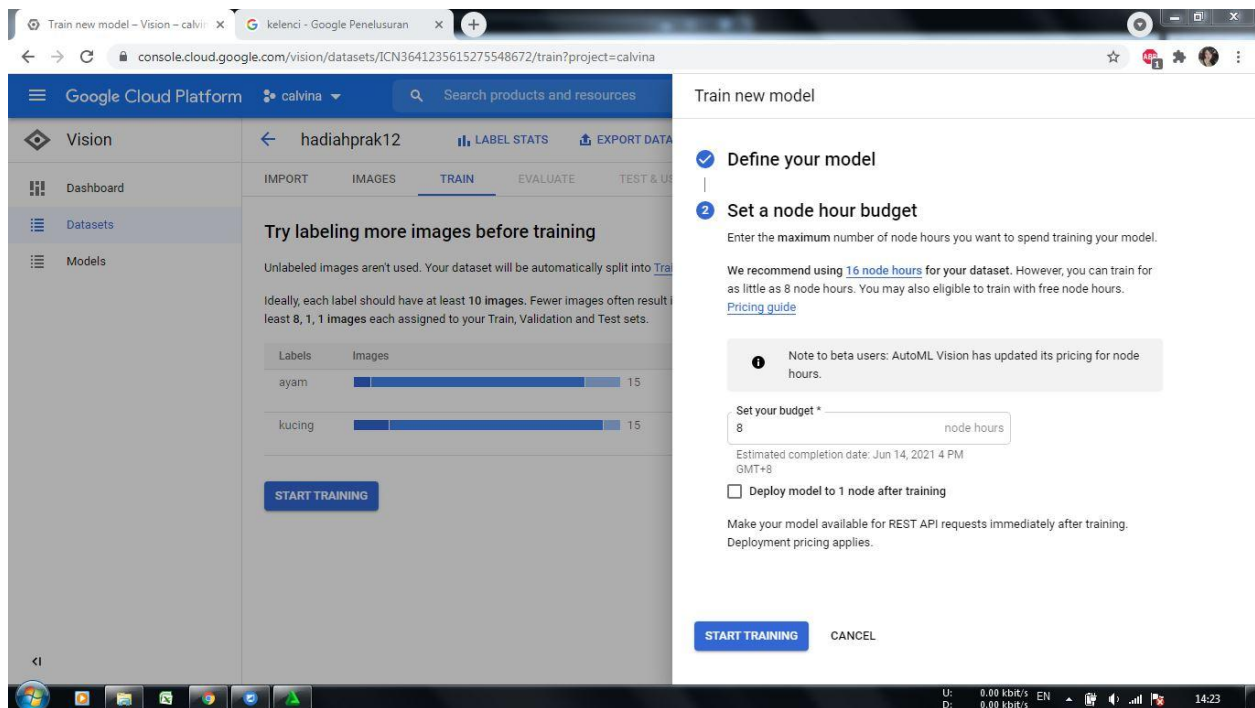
Train new model – Vision – calvin ×
kelenci - Google Penelusuran ×
console.cloud.google.com/vision/datasets/ICN3641235615275548672/train?project=calvina

Google Cloud Platform
calvina
Search products and resources

Vision
Dashboard
Datasets
Models

hadiahprak12
LABEL STATS
EXPORT DATA

IMPORT
IMAGES
TRAIN
EVALUATE
TEST & U

Try labeling more images before training

Unlabeled images aren't used. Your dataset will be automatically split into Tra

Ideally, each label should have at least 10 images. Fewer images often result least 8, 1, 1 images each assigned to your Train, Validation and Test sets.

| Labels | Images |
|---|---|
| ayam | 15 |
| kucing | 15 |

START TRAINING

Train new model

Define your model

2 Set a node hour budget

Enter the maximum number of node hours you want to spend training your model.

We recommend using 16 node hours for your dataset. However, you can train for as little as 8 node hours. You may also eligible to train with free node hours. Pricing guide

Note to beta users: AutoML Vision has updated its pricing for node hours.

Set your budget *
8
node hours
Estimated completion date: Jun 14, 2021 4 PM GMT+8

Deploy model to 1 node after training

Make your model available for REST API requests immediately after training. Deployment pricing applies.

START TRAINING
CANCEL

U: 0.00 kbit/s
D: 0.00 kbit/s
EN
14:23